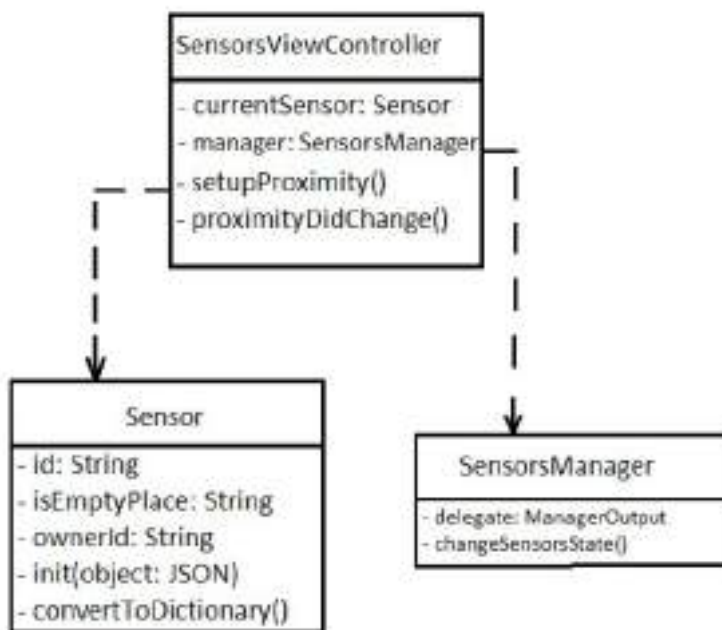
SensorsViewController

- currentSensor: Sensor
- manager: SensorsManager
- setupProximity()
- proximityDidChange()

Sensor

- id: String
- isEmptyPlace: String
- ownerId: String
- init(object: JSON)
- convertToDictionary()

SensorsManager

- delegate: ManagerOutput
- changeSensorsState()